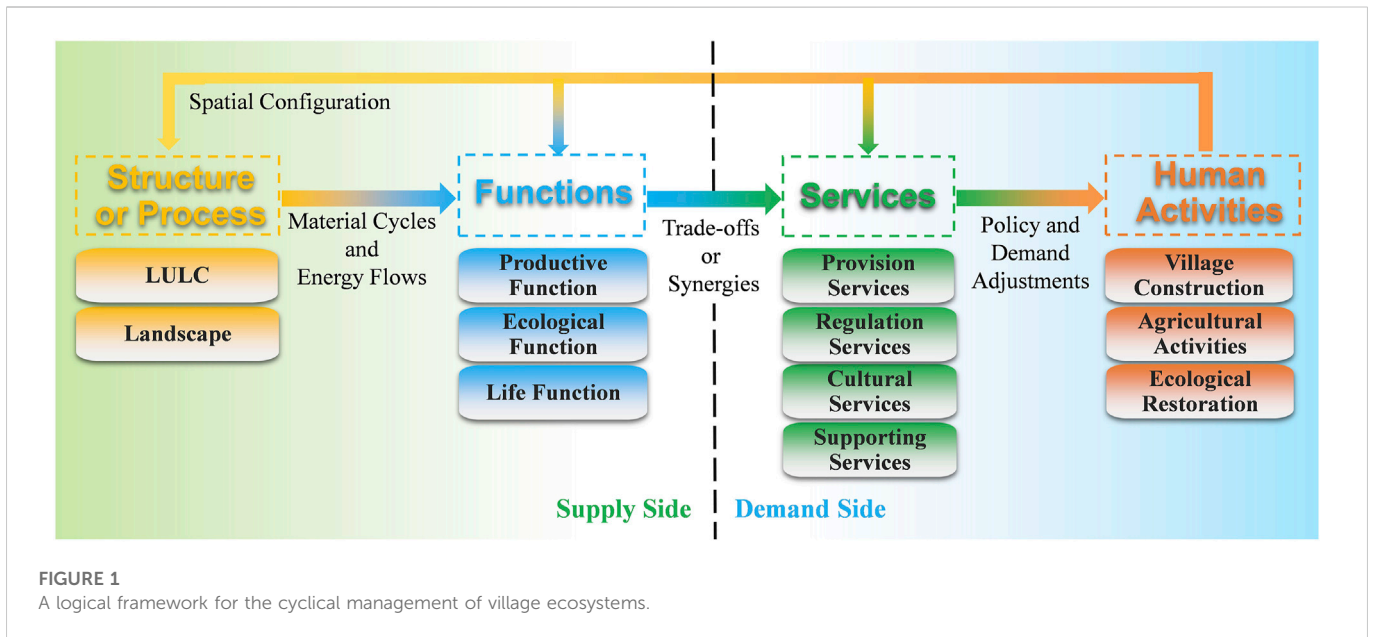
Spatial Configuration

Structure or Process

Material Cycles and Energy Flows

LULC

Landscape

Functions

Productive Function

Ecological Function

Life Function

Trade-offs or Synergies

Services

Provision Services

Regulation Services

Cultural Services

Supporting Services

Policy and Demand Adjustments

Human Activities

Village Construction

Agricultural Activities

Ecological Restoration

Supply Side

Demand Side

FIGURE 1
A logical framework for the cyclical management of village ecosystems.